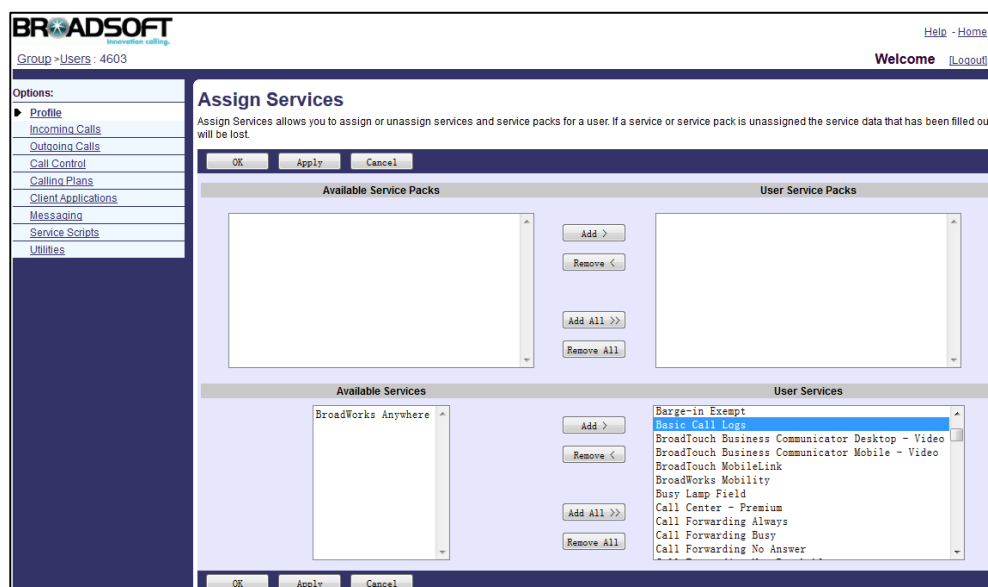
BROADSOFT
Innovation calling.

Help - Home

Group > Users : 4603

Welcome [Logout]

Options:
Profile
Incoming Calls
Outgoing Calls
Call Control
Calling Plans
Client Applications
Messaging
Service Scripts
Utilities

Assign Services

Assign Services allows you to assign or unassign services and service packs for a user. If a service or service pack is unassigned the service data that has been filled ou will be lost.

OK Apply Cancel

Available Service Packs

User Service Packs

Add >
Remove <
Add All >>
Remove All

Available Services

User Services

BroadWorks Anywhere

Add >
Remove <
Add All >>
Remove All

Barge-in Exempt
Basic Call Logs
BroadTouch Business Communicator Desktop - Video
BroadTouch Business Communicator Mobile - Video
BroadTouch MobileLink
BroadWorks Mobility
Busy Lamp Field
Call Center - Premium
Call Forwarding Always
Call Forwarding Busy
Call Forwarding No Answer
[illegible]

OK Apply Cancel